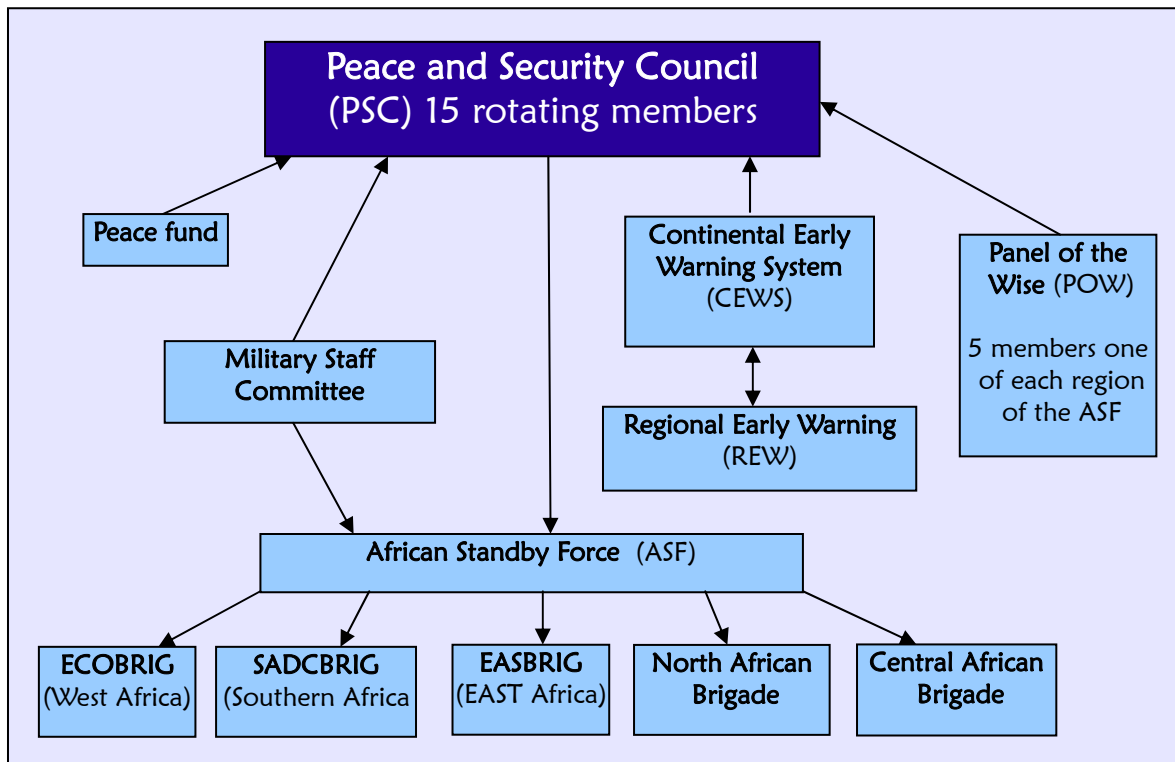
Peace and Security Council
(PSC) 15 rotating members

Peace fund

Continental Early Warning System (CEWS)

Panel of the Wise (POW)

5 members one of each region of the ASF

Military Staff Committee

Regional Early Warning (REW)

African Standby Force (ASF)

ECOBRIG (West Africa)

SADCBRIG (Southern Africa

EASBRIG (EAST Africa)

North African Brigade

Central African Brigade